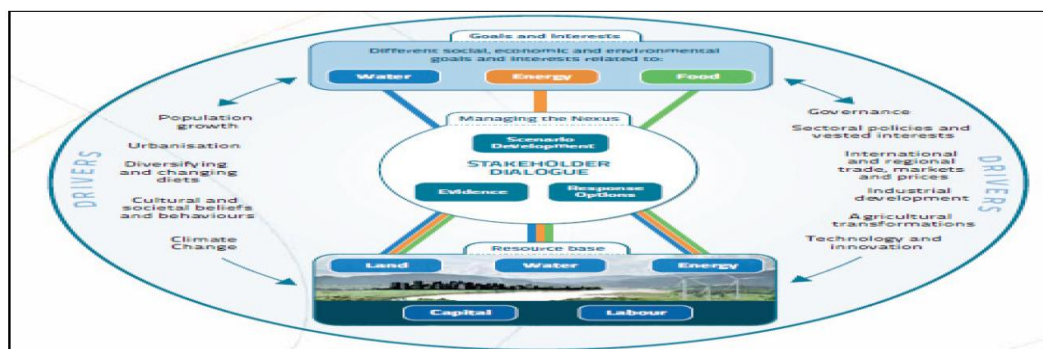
Goals and Interests

Different social, economic and environmental goals and interests related to:

Water

Energy

Food

DRIVERS

Population growth

Urbanisation

Diversifying and changing diets

Cultural and societal beliefs and behaviours

Climate Change

Managing the Nexus

Scenario Development

STAKEHOLDER DIALOGUE

Evidence

Response Options

DRIVERS

Governance

Sectoral policies and vested interests

International and regional trade, markets and prices

Industrial development

Agricultural transformations

Technology and innovation

Resource base

Land

Water

Energy

Capital

Labour